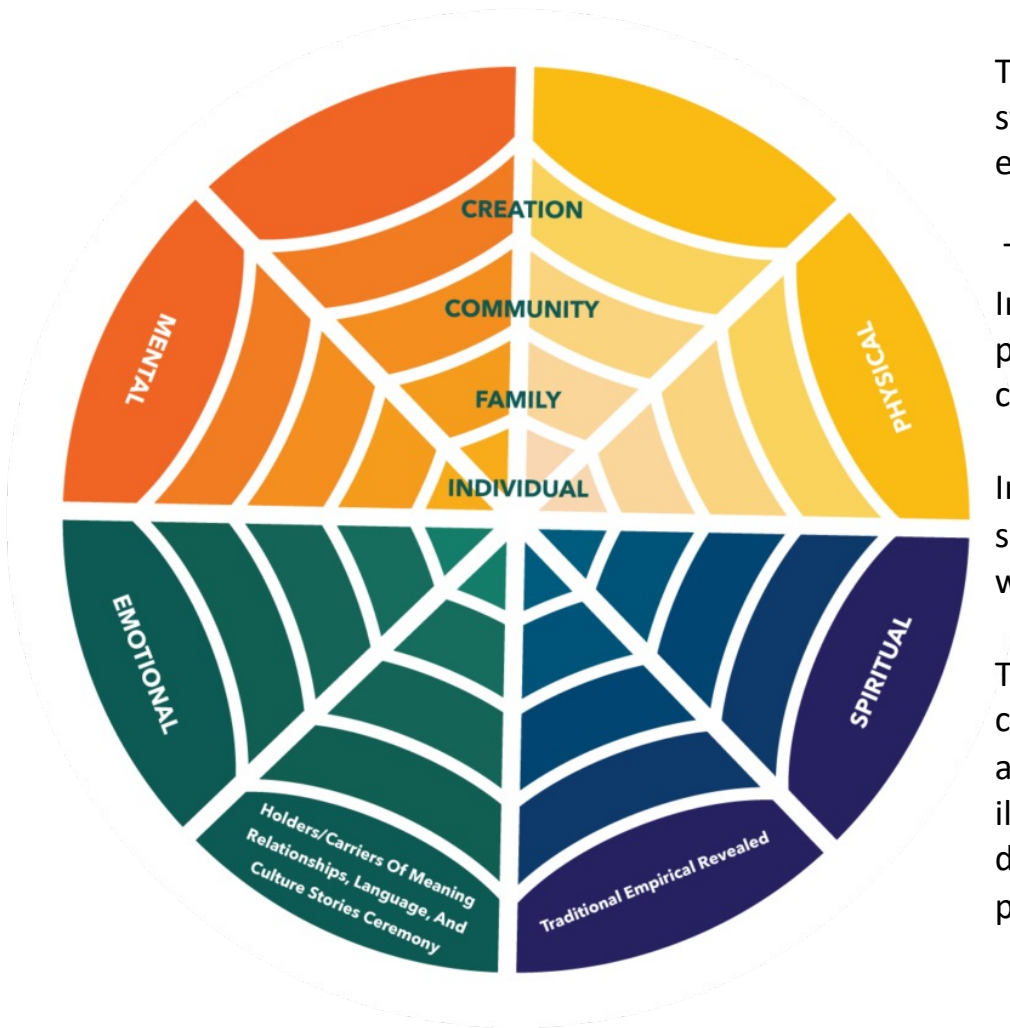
CREATION

COMMUNITY

FAMILY

INDIVIDUAL

MENTAL

PHYSICAL

EMOTIONAL

SPIRITUAL

Holders/Carriers Of Meaning Relationships, Language, And Culture Stories Ceremony

Traditional Empirical Revealed

T
s
e

-

I
p
c

I
s
w

T
c
a
il
d
p